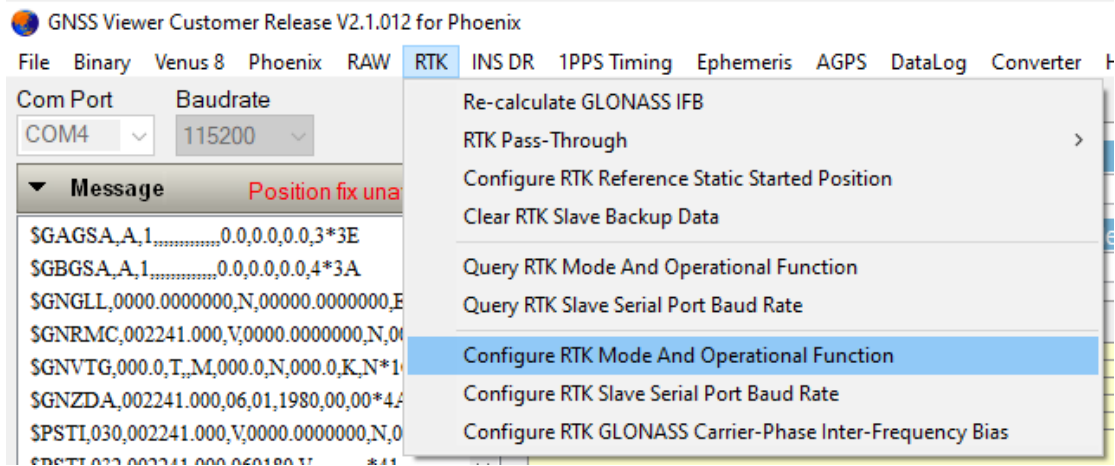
GNSS Viewer Customer Release V2.1.012 for Phoenix

File Binary Venus 8 Phoenix RAW RTK INS DR 1PPS Timing Ephemeris AGPS DataLog Converter H

Com Port
COM4

Baudrate
115200

Message

Position fix una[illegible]

$GAGSA,A,1,,,,,,,,,,,,,0.0,0.0,0.0,3*3E
$GBGSA,A,1,,,,,,,,,,,,,0.0,0.0,0.0,4*3A
$GNGLL,0000.0000000,N,00000.0000000,E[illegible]
$GNRMC,002241.000,V,0000.0000000,N,0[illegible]
$GNVTG,000.0,T,,M,000.0,N,000.0,K,N*1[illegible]
$GNZDA,002241.000,06,01,1980,00,00*4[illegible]
$PSTI,030,002241.000,V,0000.0000000,N,0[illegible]
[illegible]

Re-calculate GLONASS IFB
RTK Pass-Through >
Configure RTK Reference Static Started Position
Clear RTK Slave Backup Data
Query RTK Mode And Operational Function
Query RTK Slave Serial Port Baud Rate
Configure RTK Mode And Operational Function
Configure RTK Slave Serial Port Baud Rate
Configure RTK GLONASS Carrier-Phase Inter-Frequency Bias